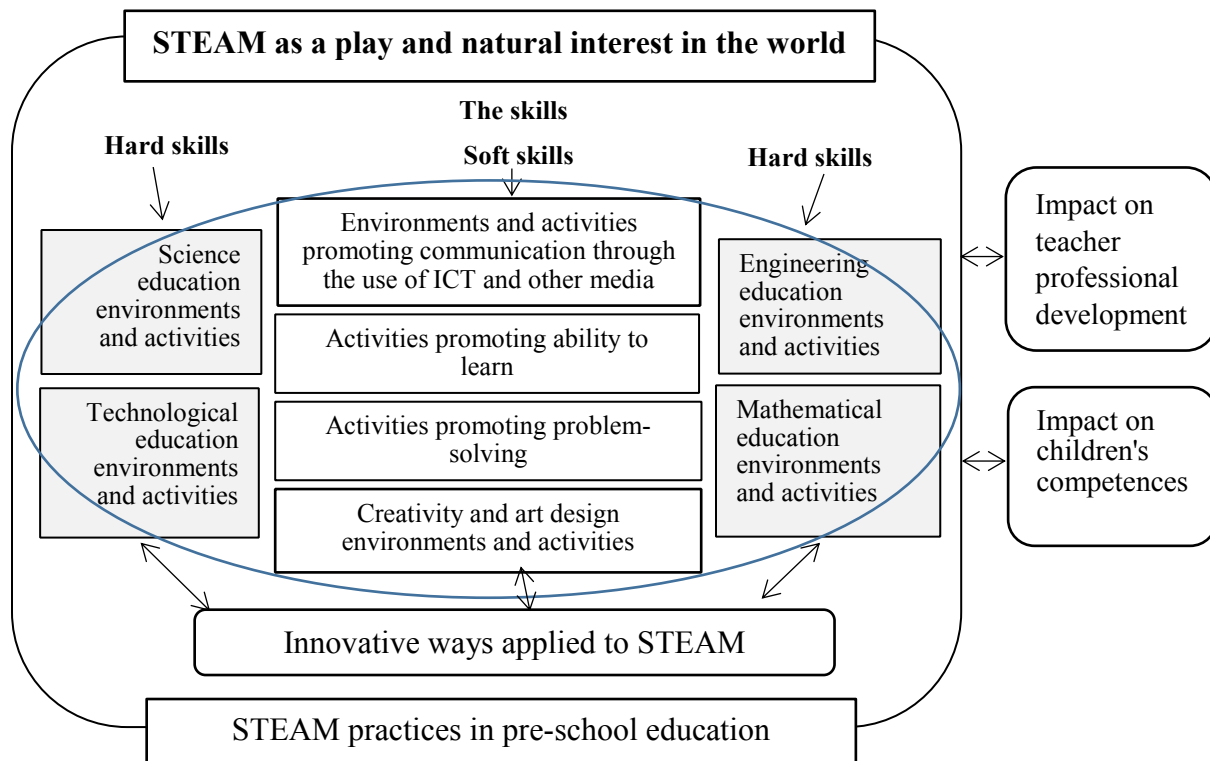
STEAM as a play and natural interest in the world

The skills

Hard skills

Soft skills

Hard skills

Science education environments and activities

Environments and activities promoting communication through the use of ICT and other media

Engineering education environments and activities

Impact on teacher professional development

Activities promoting ability to learn

Technological education environments and activities

Activities promoting problem-solving

Mathematical education environments and activities

Impact on children's competences

Creativity and art design environments and activities

Innovative ways applied to STEAM

STEAM practices in pre-school education